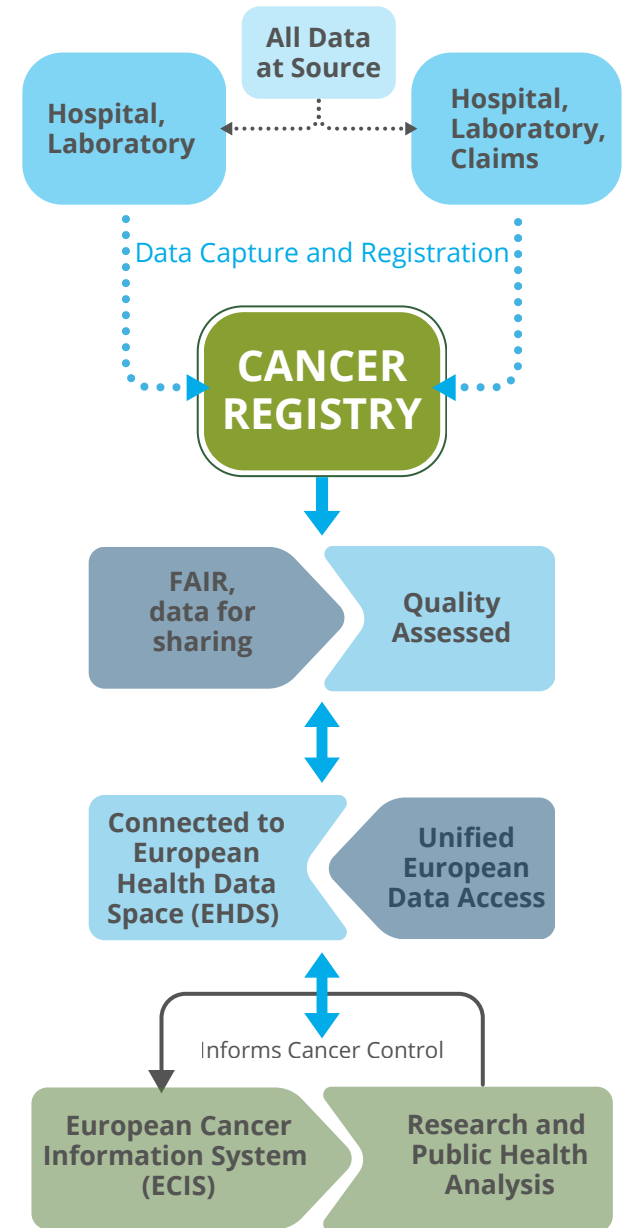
All Data at Source

Hospital, Laboratory

Hospital, Laboratory, Claims

Data Capture and Registration

CANCER REGISTRY

FAIR, data for sharing

Quality Assessed

Connected to European Health Data Space (EHDS)

Unified European Data Access

Informs Cancer Control

European Cancer Information System (ECIS)

Research and Public Health Analysis